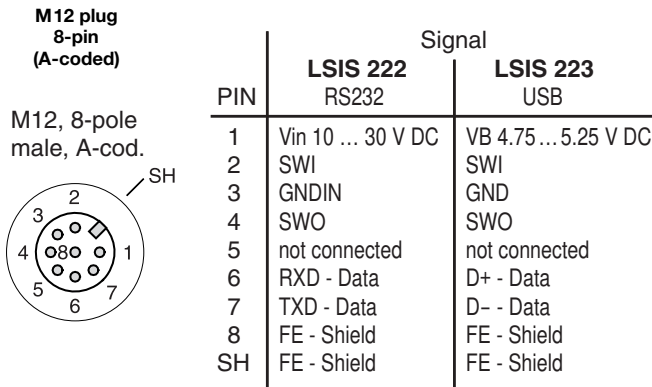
M12 plug
8-pin
(A-coded)

M12, 8-pole male, A-cod.

SH

2
3
4
8
1
5
7
6

| | Signal | |
|---|---|---|
| | **LSIS 222** | **LSIS 223** |
| PIN | RS232 | USB |
| 1 | Vin 10 … 30 V DC | VB 4.75 … 5.25 V DC |
| 2 | SWI | SWI |
| 3 | GNDIN | GND |
| 4 | SWO | SWO |
| 5 | not connected | not connected |
| 6 | RXD - Data | D+ - Data |
| 7 | TXD - Data | D– - Data |
| 8 | FE - Shield | FE - Shield |
| SH | FE - Shield | FE - Shield |